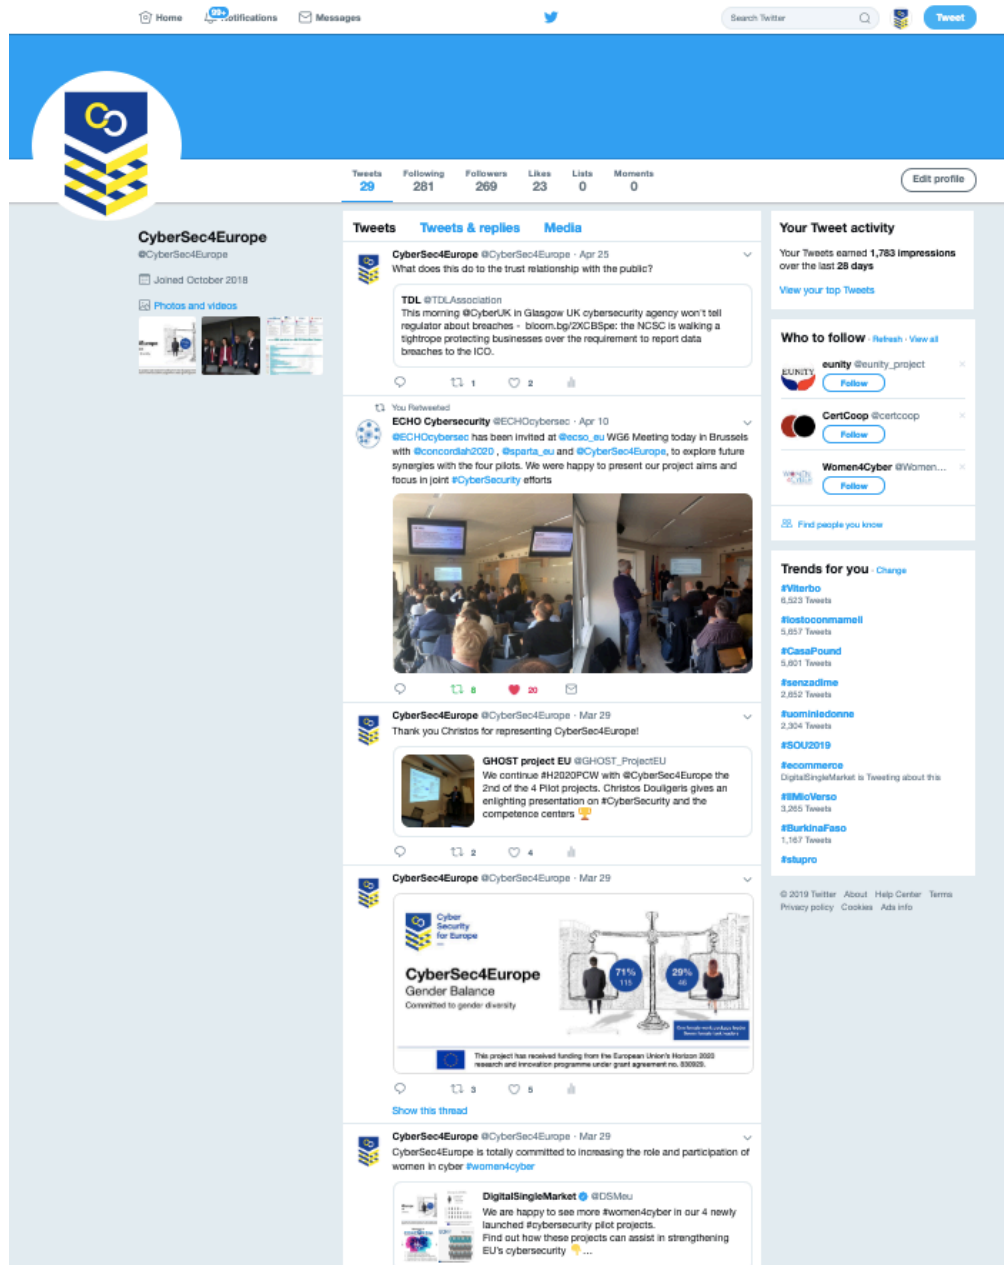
Home 99+ Notifications Messages Search Twitter Tweet

Tweets 29 Following 281 Followers 269 Likes 23 Lists 0 Moments 0 Edit profile

CyberSec4Europe
@CyberSec4Europe
Joined October 2018
Photos and videos

Tweets Tweets & replies Media

CyberSec4Europe @CyberSec4Europe · Apr 25
What does this do to the trust relationship with the public?

TDL @TDLAssociation
This morning @CyberUK in Glasgow UK cybersecurity agency won't tell regulator about breaches - bloom.bg/2XCBSpe: the NCSC is walking a tightrope protecting businesses over the requirement to report data breaches to the ICO.

1 2

You Retweeted
ECHO Cybersecurity @ECHOcybersec · Apr 10
@ECHOcybersec has been invited at @ecso_eu WG6 Meeting today in Brussels with @concordiah2020 , @sparta_eu and @CyberSec4Europe, to explore future synergies with the four pilots. We were happy to present our project aims and focus in joint #CyberSecurity efforts

8 20

CyberSec4Europe @CyberSec4Europe · Mar 29
Thank you Christos for representing CyberSec4Europe!

GHOST project EU @GHOST_ProjectEU
We continue #H2020PCW with @CyberSec4Europe the 2nd of the 4 Pilot projects. Christos Douligeris gives an enlighting presentation on #CyberSecurity and the competence centers 🏆

2 4

CyberSec4Europe @CyberSec4Europe · Mar 29

Cyber Security for Europe
CyberSec4Europe
Gender Balance
Committed to gender diversity
71% 115
29% 46
This project has received funding from the European Union's Horizon 2020 research and innovation programme under grant agreement no. 830929.

3 5
Show this thread

CyberSec4Europe @CyberSec4Europe · Mar 29
CyberSec4Europe is totally committed to increasing the role and participation of women in cyber #women4cyber

DigitalSingleMarket @DSMeu
We are happy to see more #women4cyber in our 4 newly launched #cybersecurity pilot projects.
Find out how these projects can assist in strengthening EU's cybersecurity 👇...

Your Tweet activity
Your Tweets earned 1,783 impressions over the last 28 days
View your top Tweets

Who to follow · Refresh · View all
eunity @eunity_project Follow
CertCoop @certcoop Follow
Women4Cyber @Women... Follow
Find people you know

Trends for you · Change
#Viterbo
6,523 Tweets
#iostoconmamell
5,657 Tweets
#CasaPound
5,601 Tweets
#senzadime
2,652 Tweets
#uominiedonne
2,304 Tweets
#SOU2019
#ecommerce
DigitalSingleMarket is Tweeting about this
#IlMioVerso
3,265 Tweets
#BurkinaFaso
1,167 Tweets
#stupro

© 2019 Twitter About Help Center Terms Privacy policy Cookies Ads info